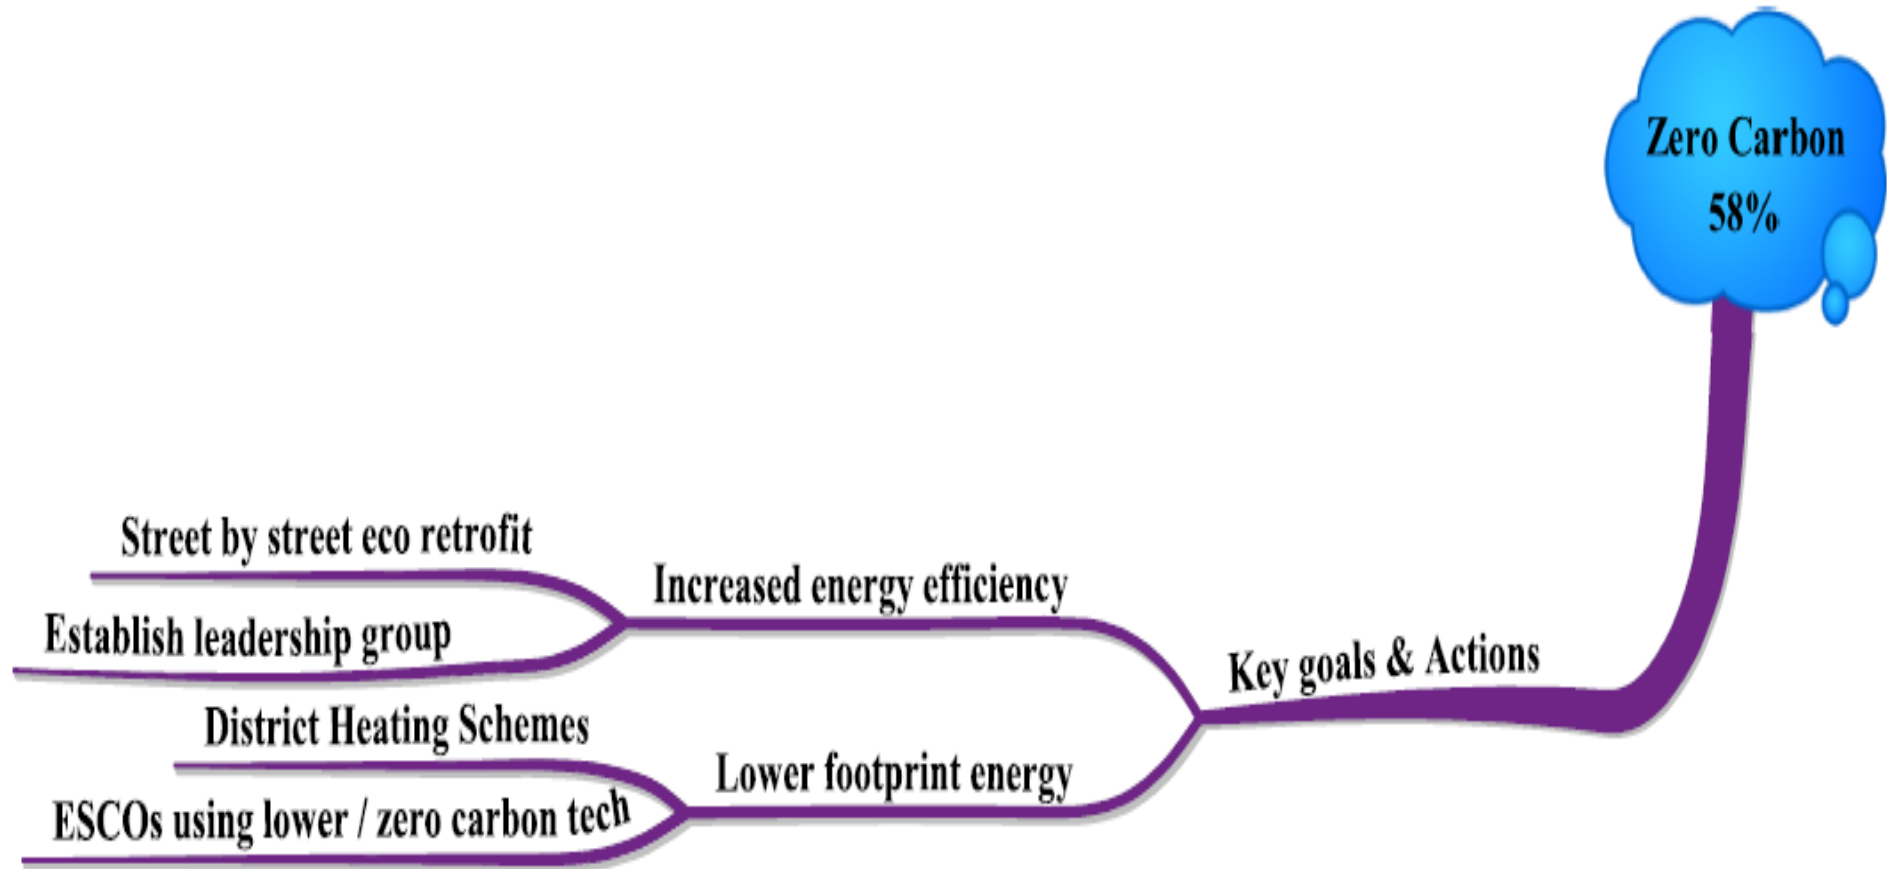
Zero Carbon
58%

Key goals & Actions

Increased energy efficiency

Street by street eco retrofit

Establish leadership group

Lower footprint energy

District Heating Schemes

ESCOs using lower / zero carbon tech